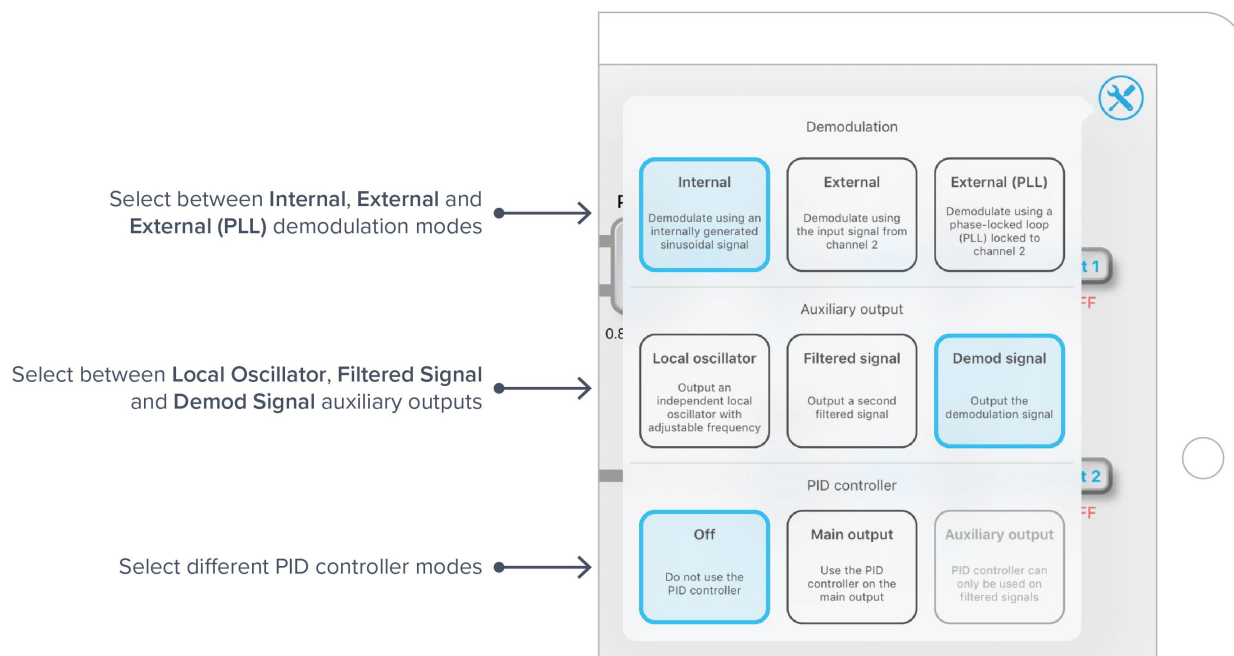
Select between **Internal**, **External** and **External (PLL)** demodulation modes

Select between **Local Oscillator**, **Filtered Signal** and **Demod Signal** auxiliary outputs

Select different PID controller modes

Demodulation

Internal
Demodulate using an internally generated sinusoidal signal

External
Demodulate using the input signal from channel 2

External (PLL)
Demodulate using a phase-locked loop (PLL) locked to channel 2

Auxiliary output

Local oscillator
Output an independent local oscillator with adjustable frequency

Filtered signal
Output a second filtered signal

Demod signal
Output the demodulation signal

PID controller

Off
Do not use the PID controller

Main output
Use the PID controller on the main output

Auxiliary output
PID controller can only be used on filtered signals

P

0.8

t 1

FF

t 2

FF